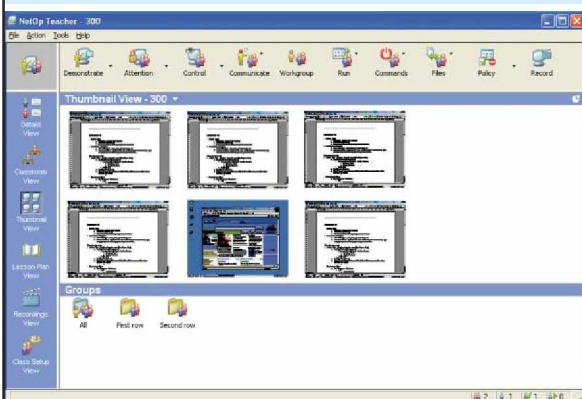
NetOp Teacher - 300

File Action Tools Help

Demonstrate Attention Control Communicate Workgroup Run Commands Files Policy Record

Details View

Classroom View

Thumbnail View

Lesson Plan View

Recordings View

Class Setup View

Thumbnail View - 300

Groups

All First row Second row

2 1 1 0